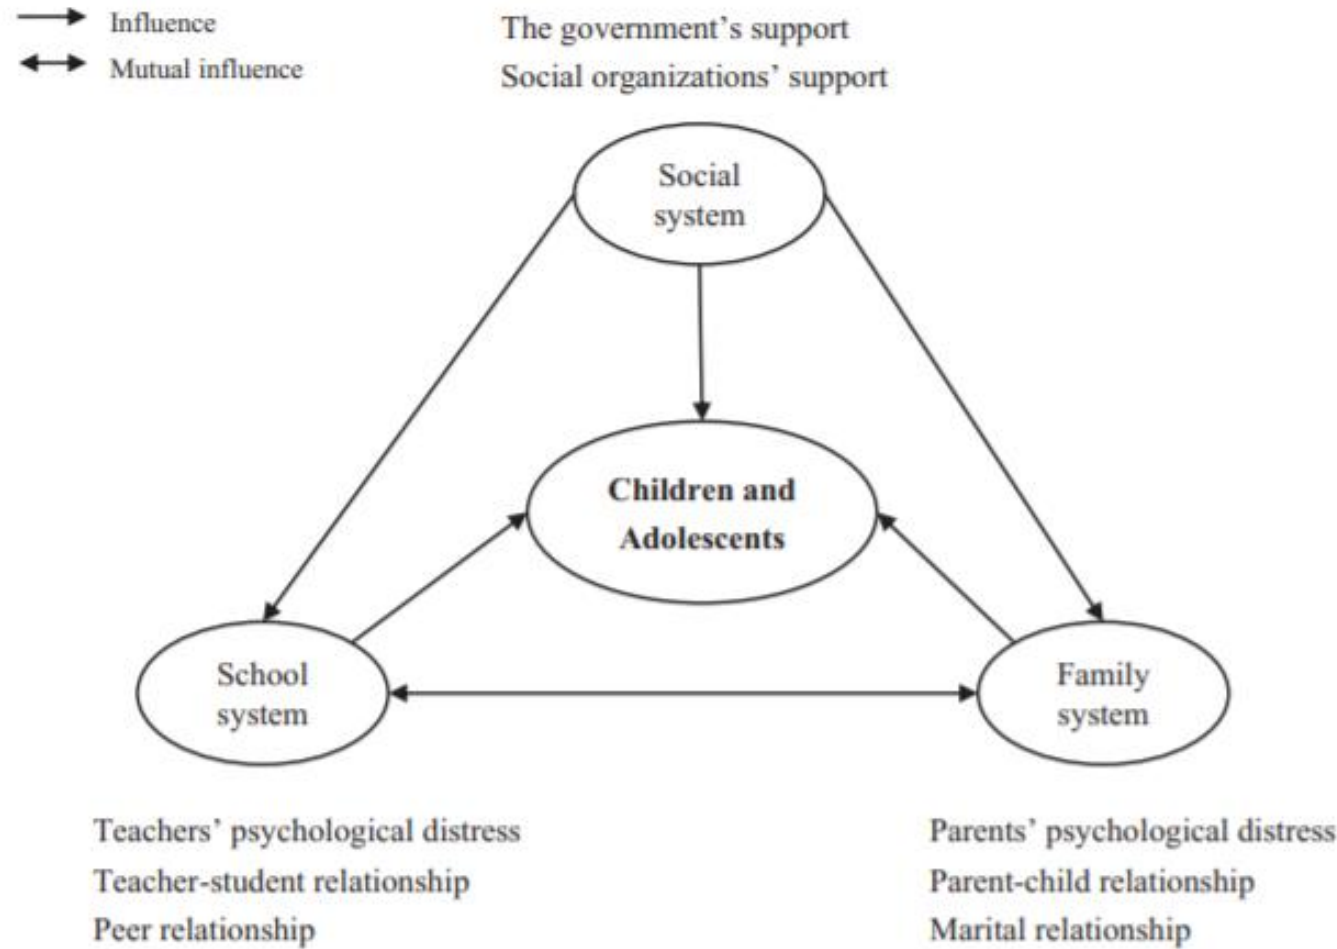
Influence
Mutual influence

The government's support
Social organizations' support

Social system

Children and Adolescents

School system

Family system

Teachers' psychological distress
Teacher-student relationship
Peer relationship

Parents' psychological distress
Parent-child relationship
Marital relationship